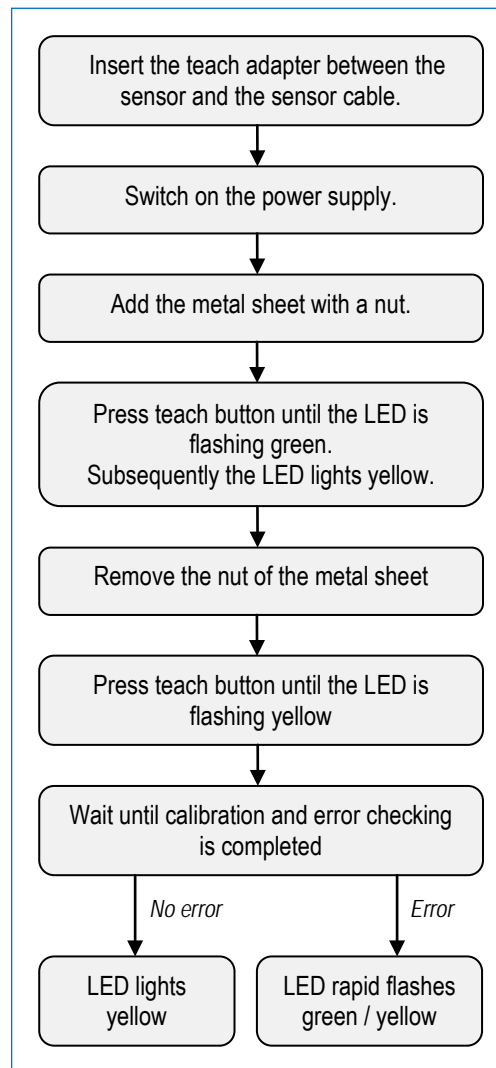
Insert the teach adapter between the sensor and the sensor cable.

Switch on the power supply.

Add the metal sheet with a nut.

Press teach button until the LED is flashing green.
Subsequently the LED lights yellow.

Remove the nut of the metal sheet

Press teach button until the LED is flashing yellow

Wait until calibration and error checking is completed

No error

Error

LED lights yellow

LED rapid flashes green / yellow